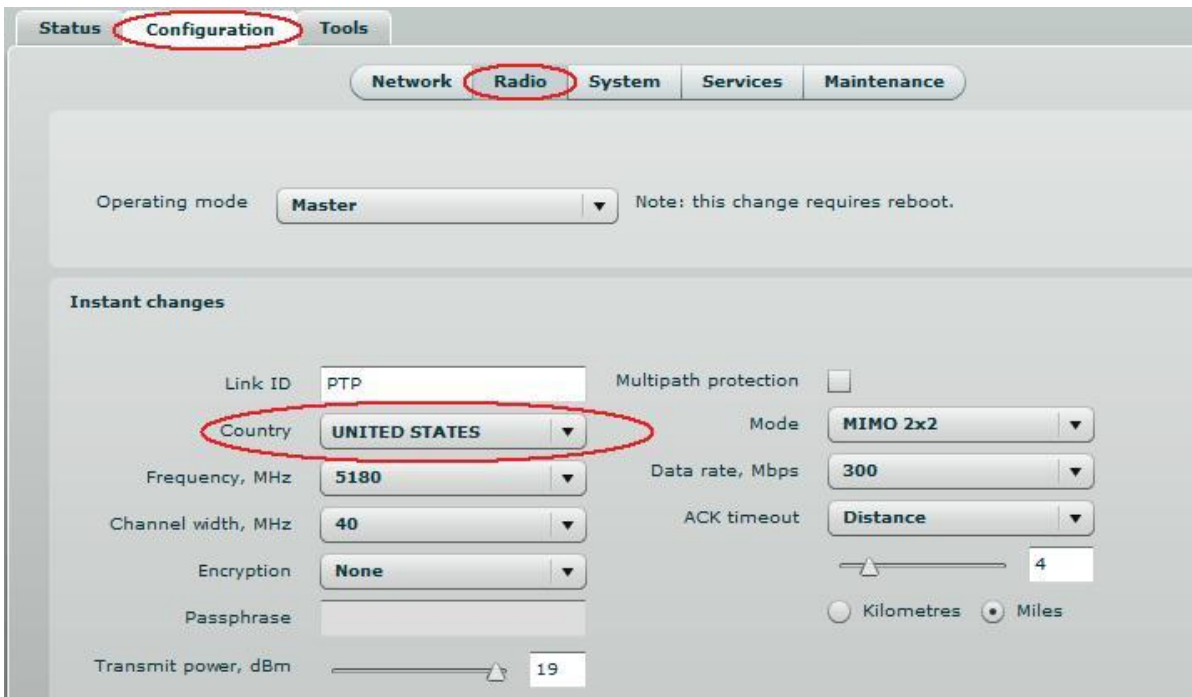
Status Configuration Tools

Network Radio System Services Maintenance

Operating mode Master

Note: this change requires reboot.

Instant changes

Link ID PTP

Country UNITED STATES

Frequency, MHz 5180

Channel width, MHz 40

Encryption None

Passphrase

Transmit power, dBm 19

Multipath protection

Mode MIMO 2x2

Data rate, Mbps 300

ACK timeout Distance

4

Kilometres Miles